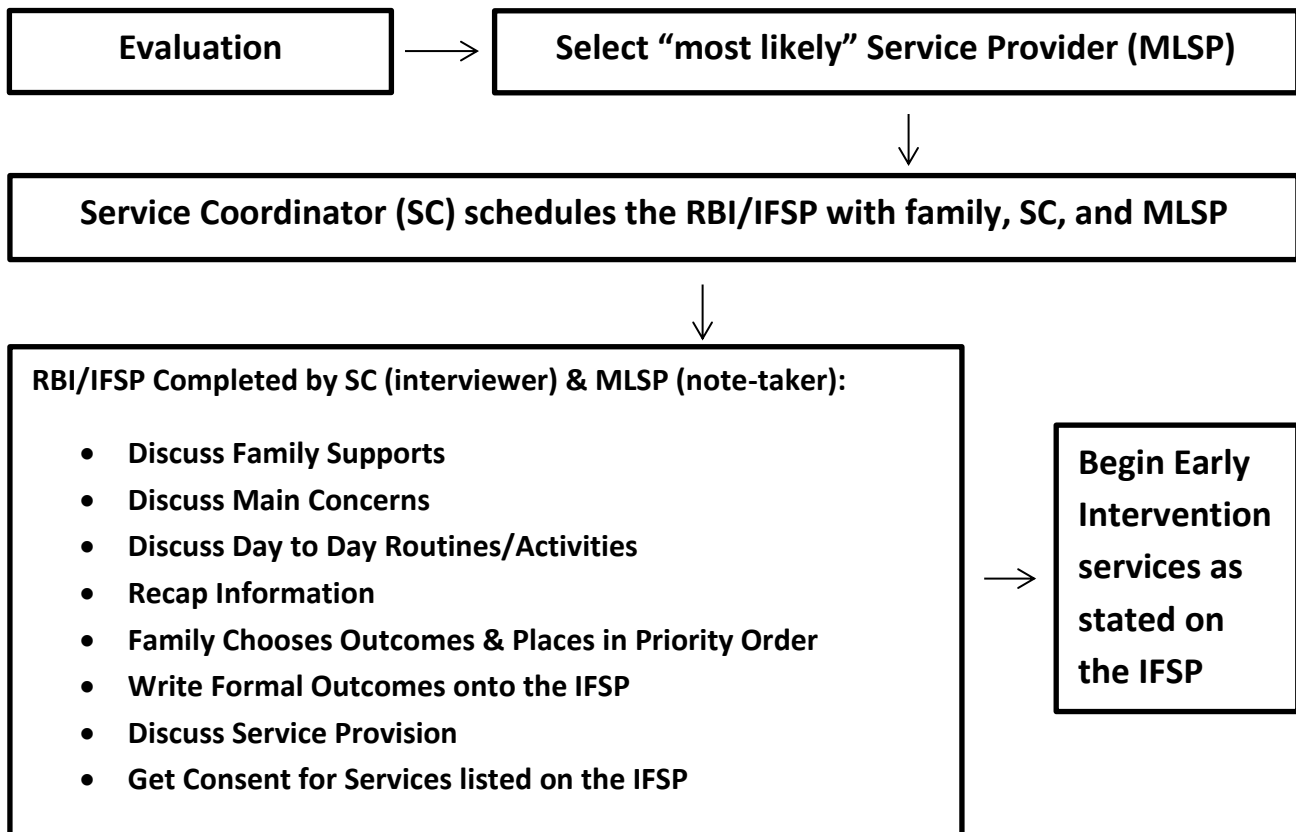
Evaluation

Select “most likely” Service Provider (MLSP)

Service Coordinator (SC) schedules the RBI/IFSP with family, SC, and MLSP

RBI/IFSP Completed by SC (interviewer) & MLSP (note-taker):

- Discuss Family Supports
- Discuss Main Concerns
- Discuss Day to Day Routines/Activities
- Recap Information
- Family Chooses Outcomes & Places in Priority Order
- Write Formal Outcomes onto the IFSP
- Discuss Service Provision
- Get Consent for Services listed on the IFSP

Begin Early Intervention services as stated on the IFSP